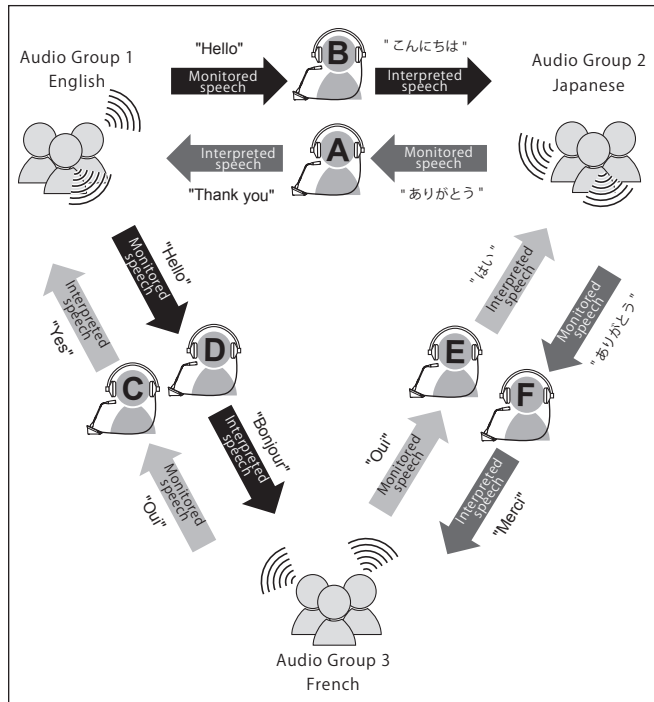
Audio Group 1
English

"Hello"

Monitored speech

B

" こんにちは "

Interpreted speech

Audio Group 2
Japanese

Interpreted speech

A

Monitored speech

"Thank you"

" ありがとう "

"Hello"

Monitored speech

Interpreted speech

"Yes"

D

C

"Bonjour"

Interpreted speech

"Oui"

Monitored speech

" はい "

Interpreted speech

Monitored speech

" ありがとう "

E

F

"Oui"

Monitored speech

Interpreted speech

"Merci"

Audio Group 3
French